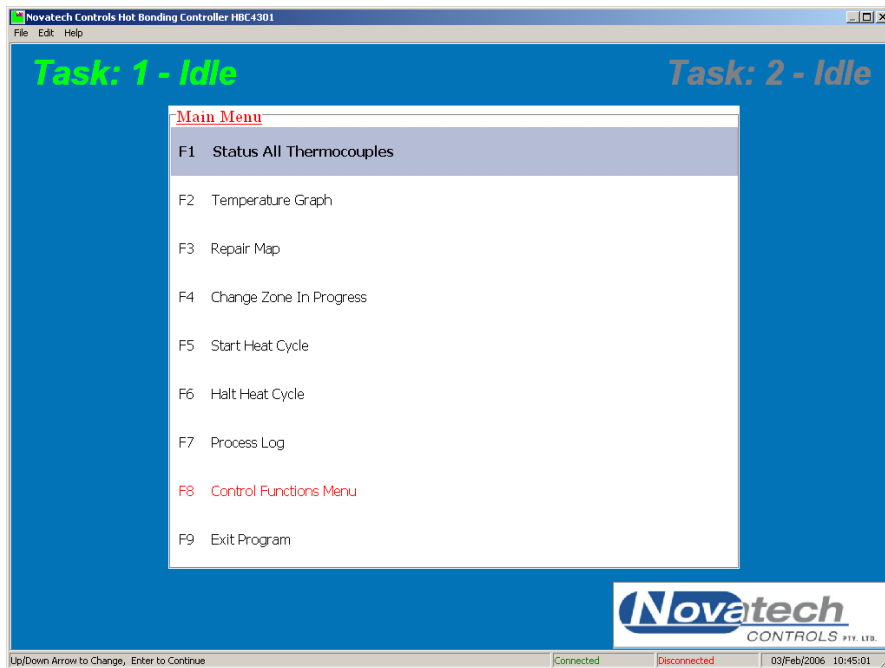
Novatech Controls Hot Bonding Controller HBC4301

File Edit Help

Task: 1 - Idle

Task: 2 - Idle

Main Menu

F1 Status All Thermocouples

F2 Temperature Graph

F3 Repair Map

F4 Change Zone In Progress

F5 Start Heat Cycle

F6 Halt Heat Cycle

F7 Process Log

F8 Control Functions Menu

F9 Exit Program

Novatech CONTROLS PTY. LTD.

Up/Down Arrow to Change, Enter to Continue

Connected

Disconnected

03/Feb/2006 10:45:01